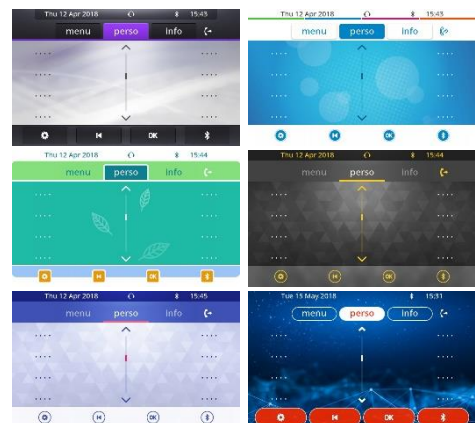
Thu 12 Apr 2018 15:43
menu perso info
OK

Thu 12 Apr 2018 15:43
menu perso info

Thu 12 Apr 2018 15:44
menu perso info
OK

Thu 12 Apr 2018 15:44
menu perso info

Thu 12 Apr 2018 15:45
menu perso info
OK

Tue 15 May 2018 15:31
menu perso info
OK